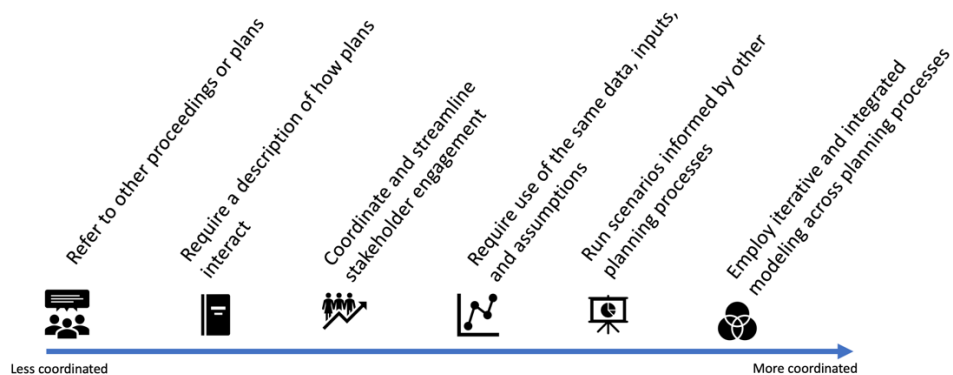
Refer to other proceedings or plans

Require a description of how plans interact

Coordinate and streamline stakeholder engagement

Require use of the same data, inputs, and assumptions

Run scenarios informed by other planning processes

Employ iterative and integrated modeling across planning processes

Less coordinated

More coordinated